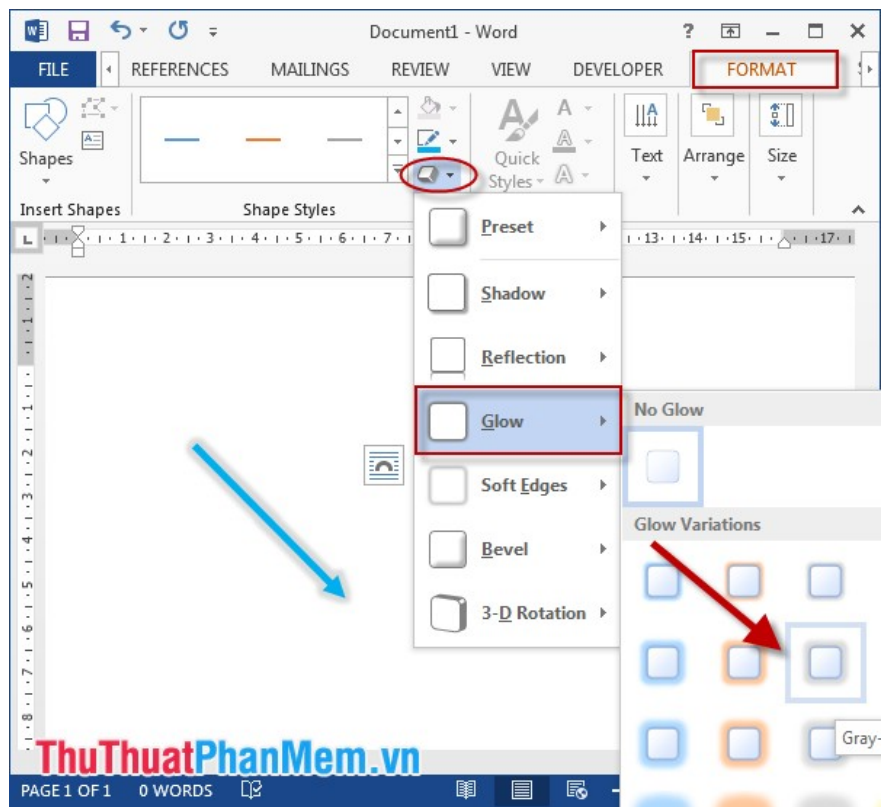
Document1 - Word

? — ✕

FILE REFERENCES MAILINGS REVIEW VIEW DEVELOPER FORMAT

Shapes

Insert Shapes

Shape Styles

Quick Styles

Text

Arrange

Size

Preset

Shadow

Reflection

Glow

Soft Edges

Bevel

3-D Rotation

No Glow

Glow Variations

Gray-

ThuThuatPhanMem.vn

PAGE 1 OF 1 0 WORDS